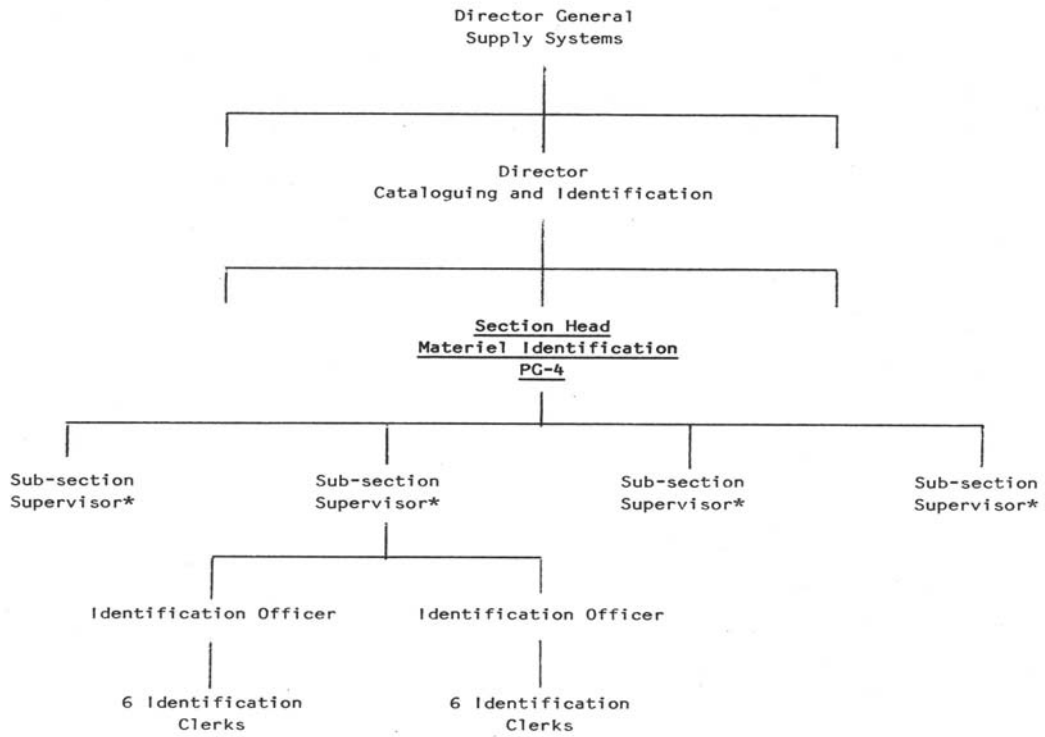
Director General
Supply Systems

Director
Cataloguing and Identification

Section Head
Materiel Identification
PG-4

Sub-section
Supervisor*

Sub-section
Supervisor*

Sub-section
Supervisor*

Sub-section
Supervisor*

Identification Officer

Identification Officer

6 Identification
Clerks

6 Identification
Clerks